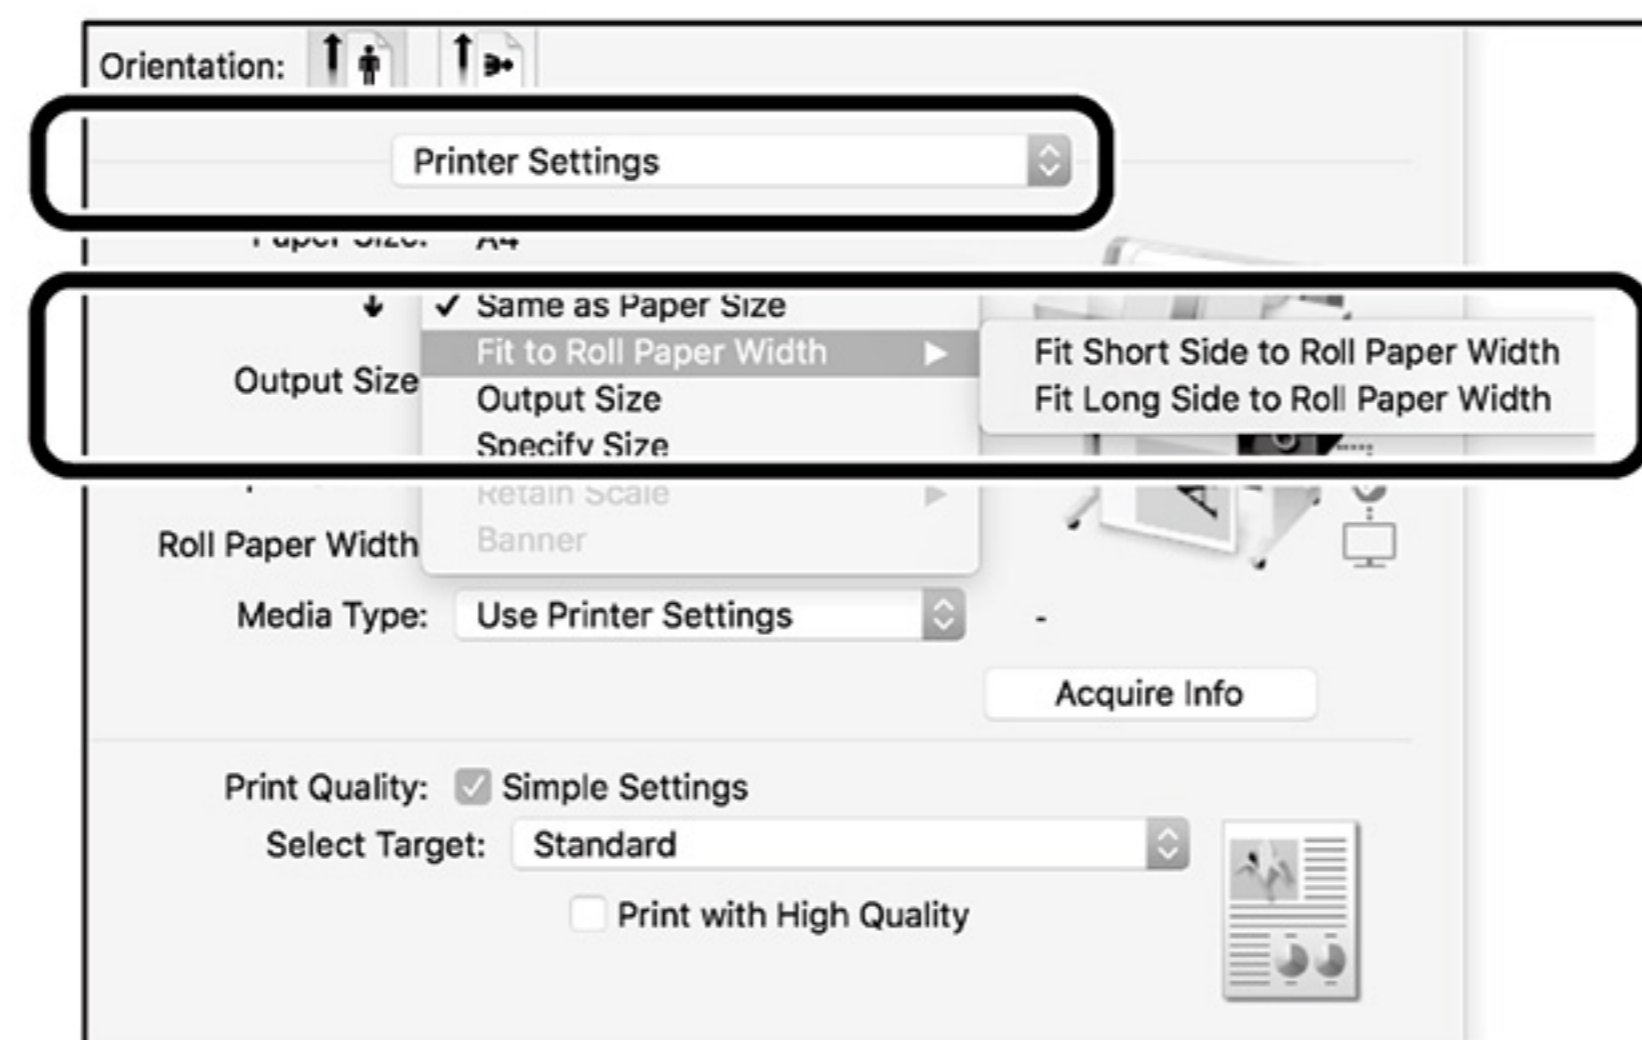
Orientation:

Printer Settings

Paper Size: A4

✓ Same as Paper Size

Output Size

Fit to Roll Paper Width ▶

Output Size

Specify Size

Retain Scale ▶

Banner

Fit Short Side to Roll Paper Width

Fit Long Side to Roll Paper Width

Roll Paper Width

Media Type: Use Printer Settings

-

Acquire Info

Print Quality: Simple Settings

Select Target: Standard

Print with High Quality